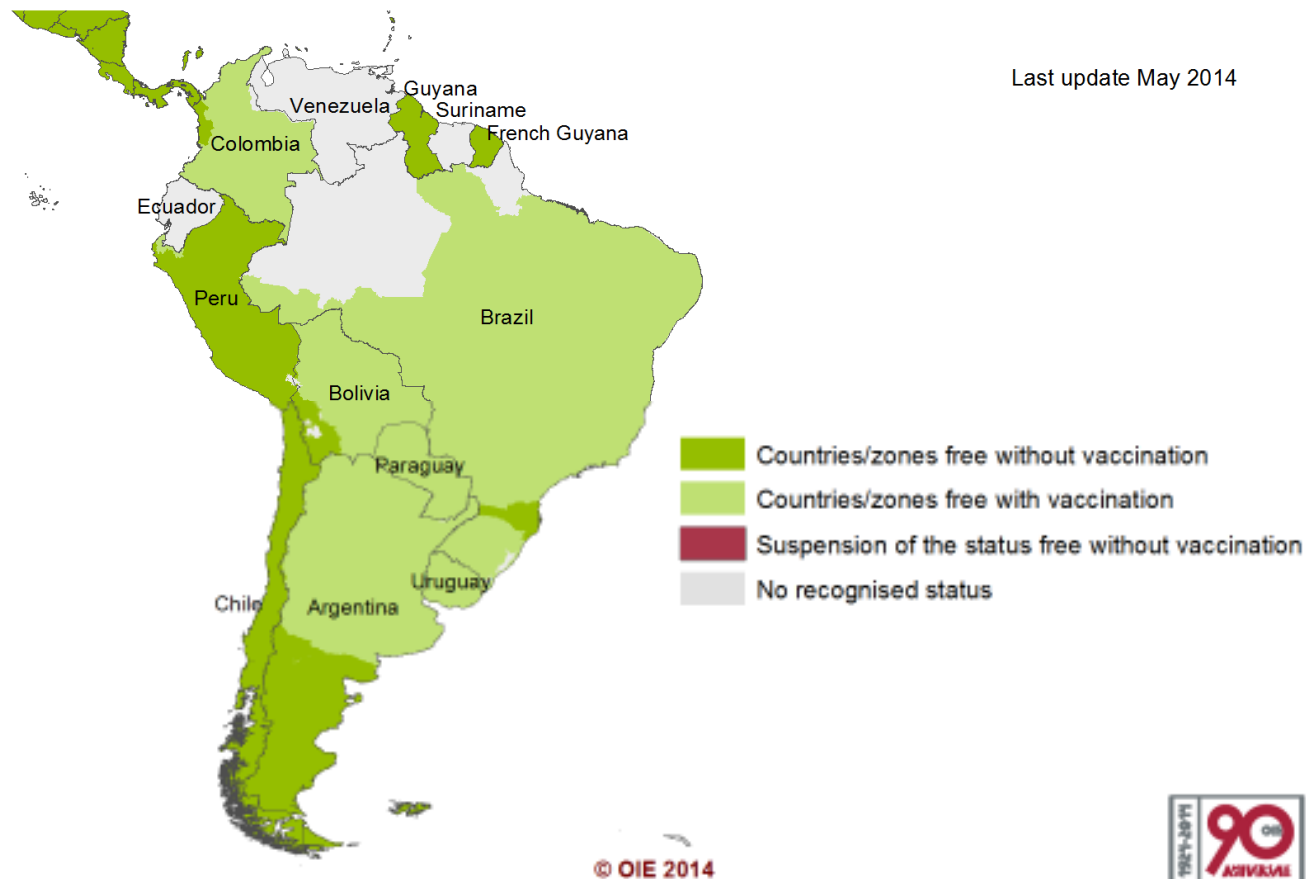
Last update May 2014

Guyana
Suriname
Venezuela
French Guyana
Colombia
Ecuador
Peru
Brazil
Bolivia
Paraguay
Uruguay
Chile
Argentina

Countries/zones free without vaccination
Countries/zones free with vaccination
Suspension of the status free without vaccination
No recognised status

© OIE 2014

1924-2014
90
OIE
ANNIVERSARY